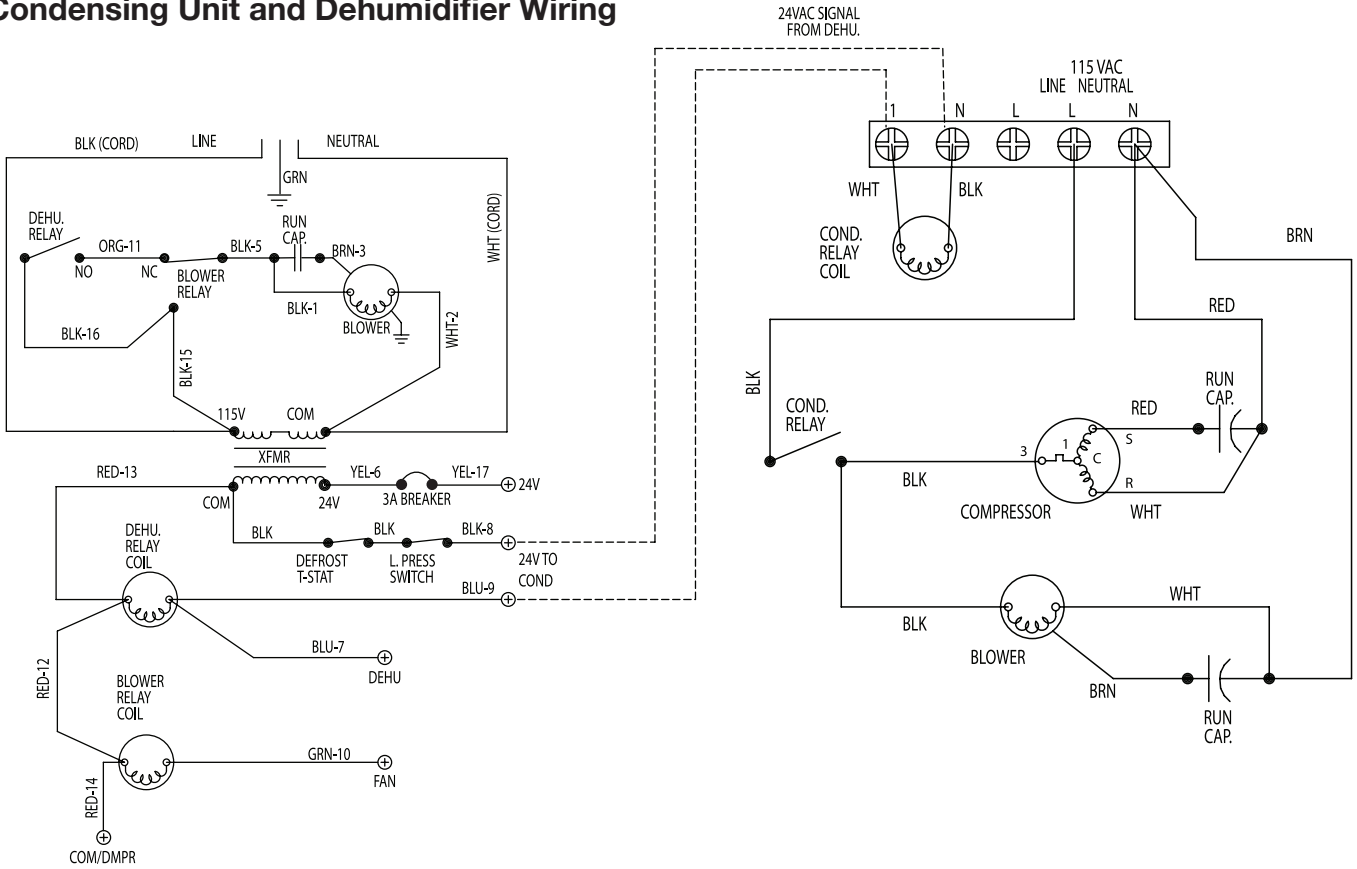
Condensing Unit and Dehumidifier Wiring

24VAC SIGNAL FROM DEHU.

115 VAC
LINE NEUTRAL

1 N L L N

BLK (CORD) LINE NEUTRAL

GRN

WHT (CORD)

DEHU. RELAY

ORG-11

NO NC

BLK-5

RUN CAP.

BRN-3

BLOWER RELAY

BLK-1

BLOWER

WHT-2

BLK-16

BLK-15

115V COM

XFMR

RED-13

YEL-6

YEL-17

24V

COM

24V

3A BREAKER

BLK

BLK

BLK-8

DEFROST T-STAT

L. PRESS SWITCH

24V TO COND

DEHU. RELAY COIL

BLU-9

BLU-7

DEHU

RED-12

BLOWER RELAY COIL

GRN-10

FAN

RED-14

COM/DMPR

WHT

BLK

COND. RELAY COIL

BRN

RED

BLK

COND. RELAY

RUN CAP.

RED

1

3

S

C

R

BLK

COMPRESSOR

WHT

WHT

BLK

BLOWER

BRN

RUN CAP.